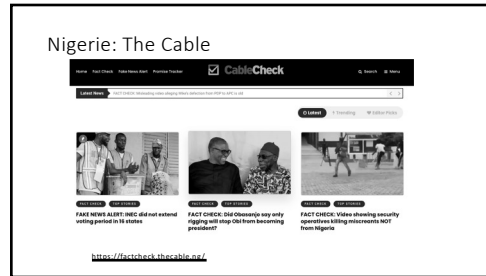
Nigerie: The Cable

Home Fact Check Fake News Alert Promise Tracker

CableCheck

Search Menu

Latest News FACT CHECK: Misleading video alleging Wike's defection from PDP to APC is old

Latest Trending Editor Picks

FACT CHECK TOP STORIES

FAKE NEWS ALERT: INEC did not extend voting period in 16 states

FACT CHECK TOP STORIES

FACT CHECK: Did Obasanjo say only rigging will stop Obi from becoming president?

FACT CHECK TOP STORIES

FACT CHECK: Video showing security operatives killing miscreants NOT from Nigeria

https://factcheck.thecable.ng/